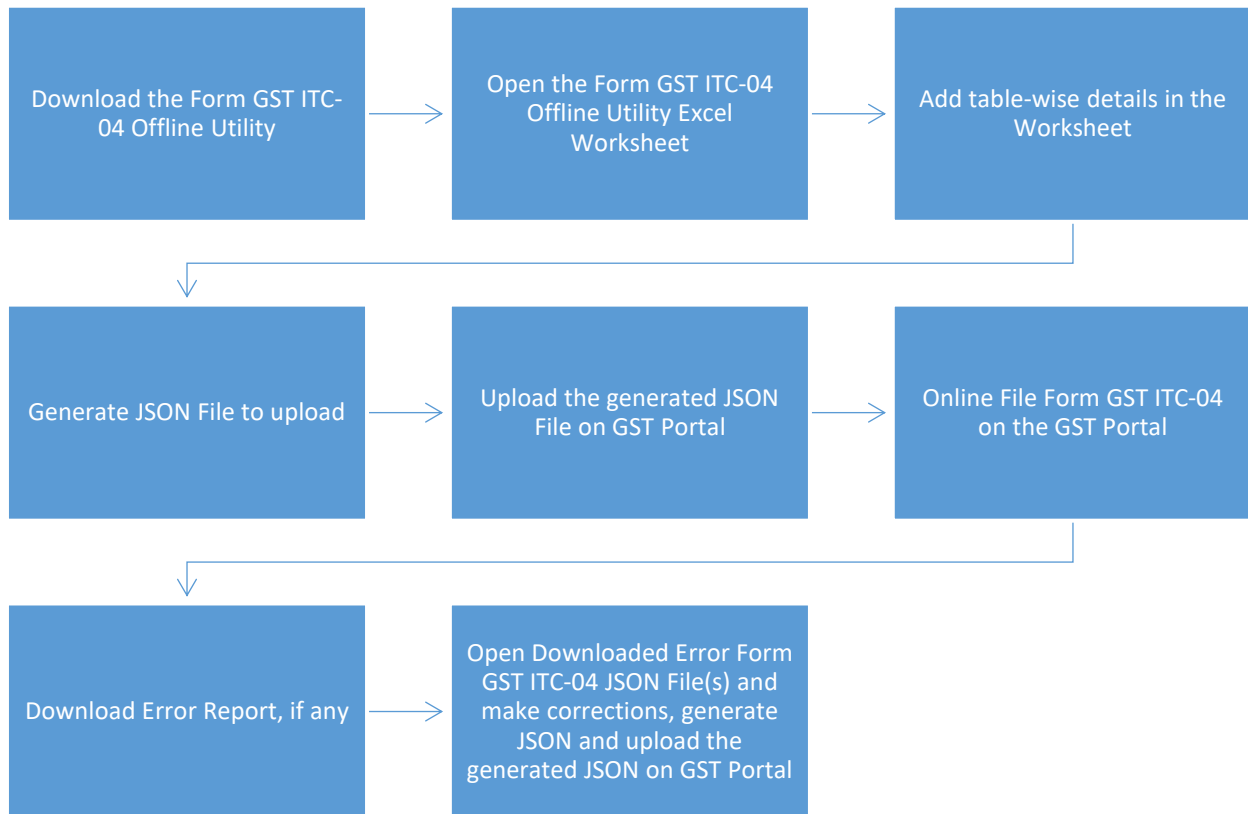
Download the Form GST ITC-04 Offline Utility

Open the Form GST ITC-04 Offline Utility Excel Worksheet

Add table-wise details in the Worksheet

Generate JSON File to upload

Upload the generated JSON File on GST Portal

Online File Form GST ITC-04 on the GST Portal

Download Error Report, if any

Open Downloaded Error Form GST ITC-04 JSON File(s) and make corrections, generate JSON and upload the generated JSON on GST Portal